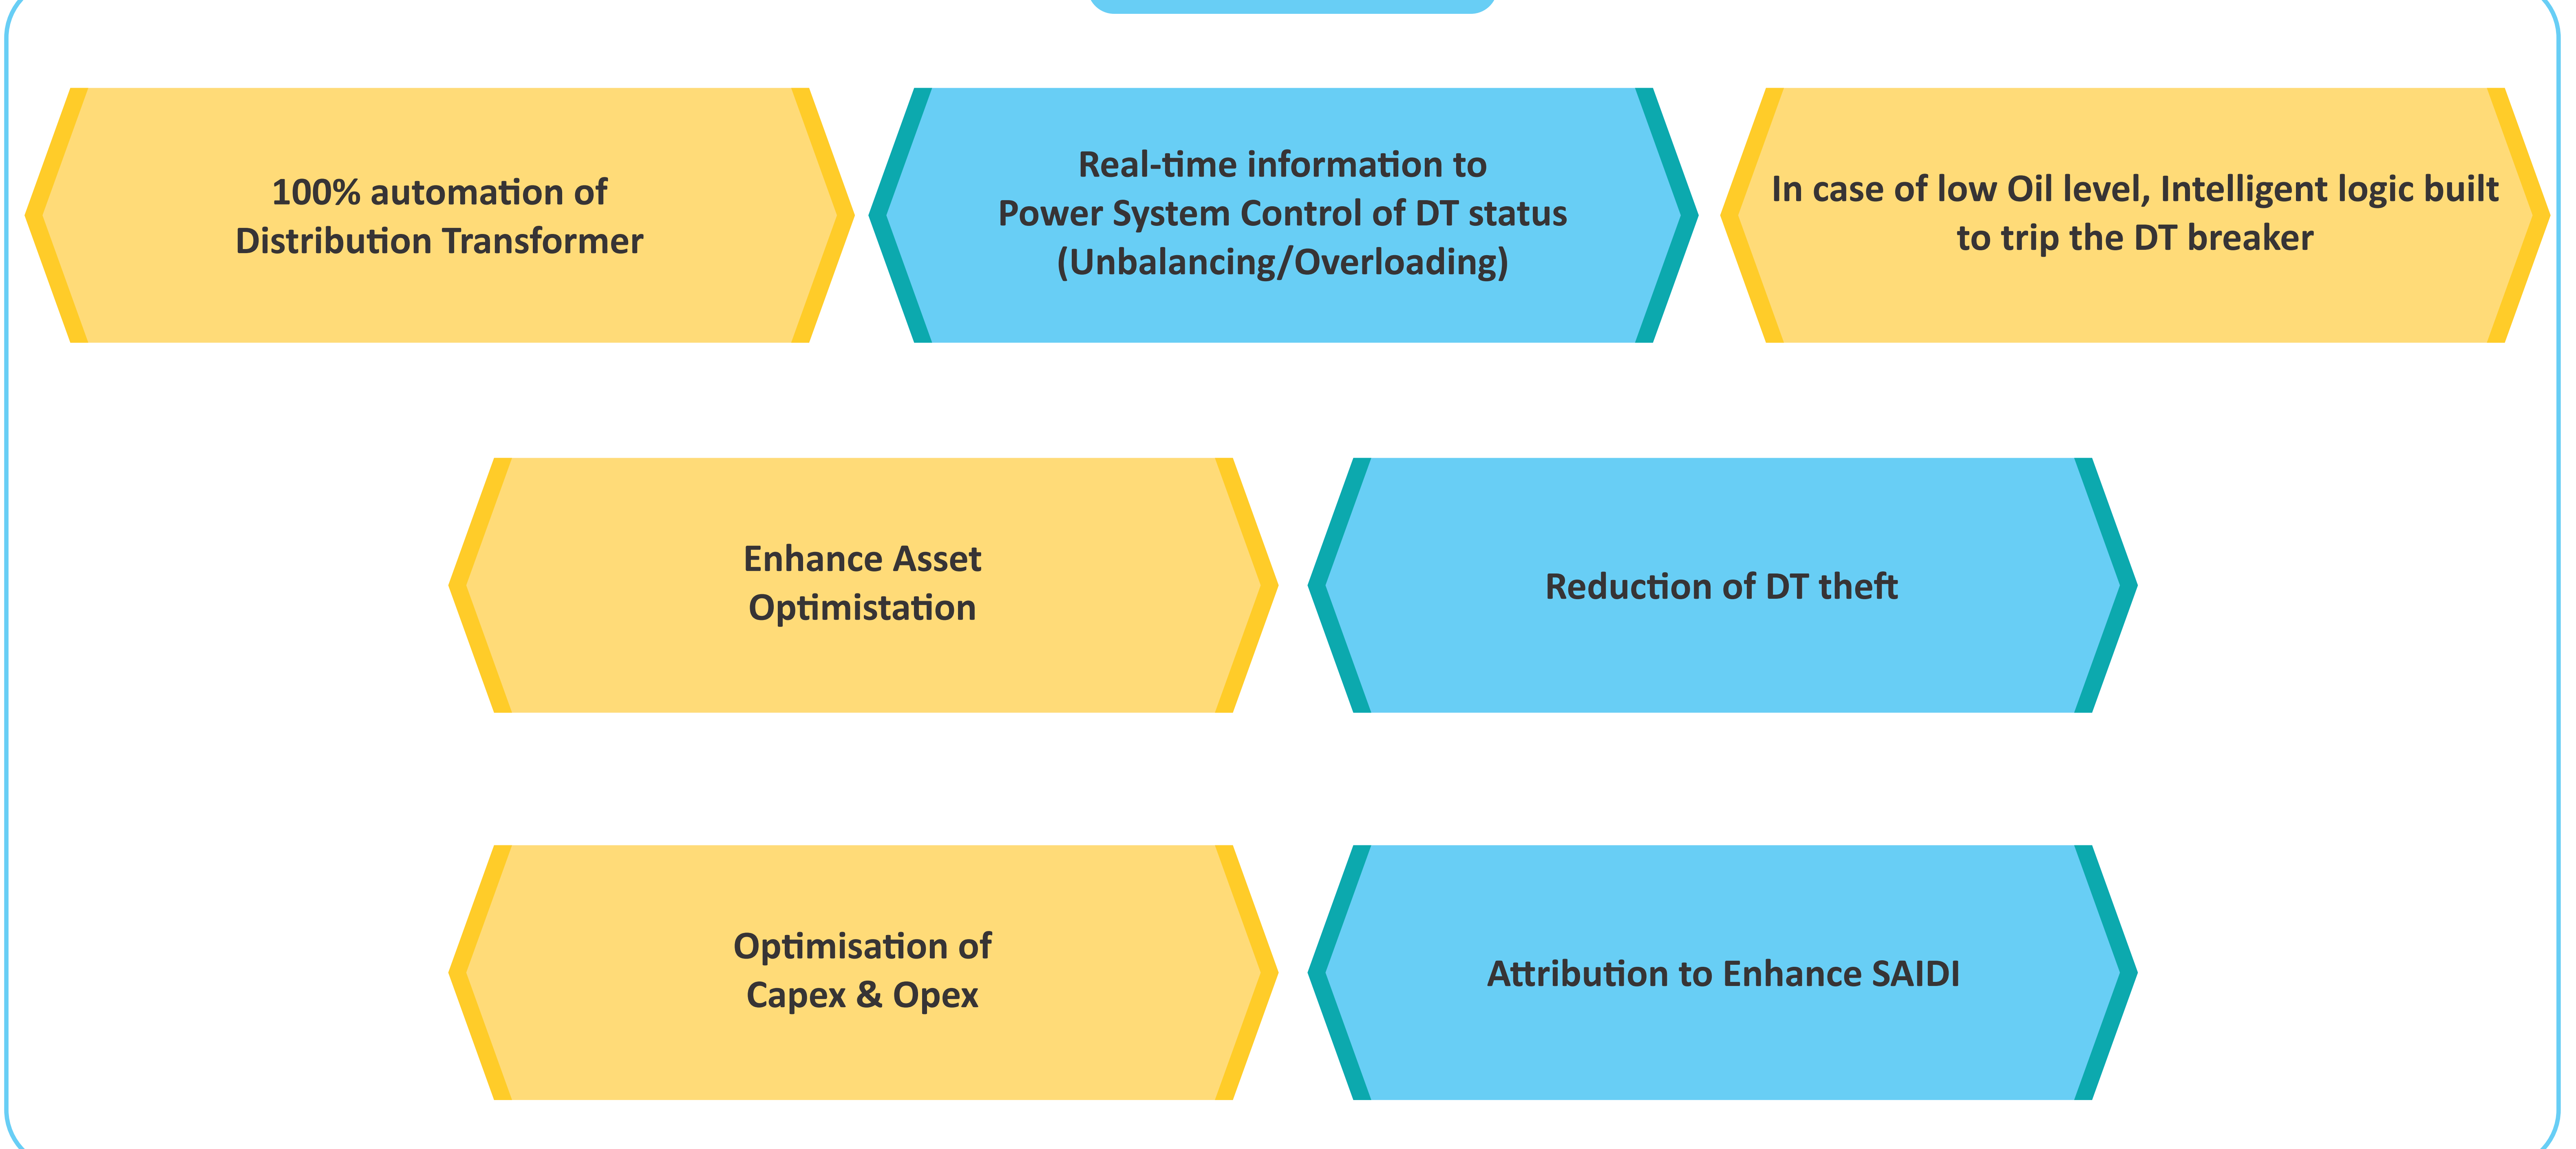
100% automation of Distribution Transformer

Real-time information to Power System Control of DT status (Unbalancing/Overloading)

In case of low Oil level, Intelligent logic built to trip the DT breaker

Enhance Asset Optimistation

Reduction of DT theft

Optimisation of Capex & Opex

Attribution to Enhance SAIDI